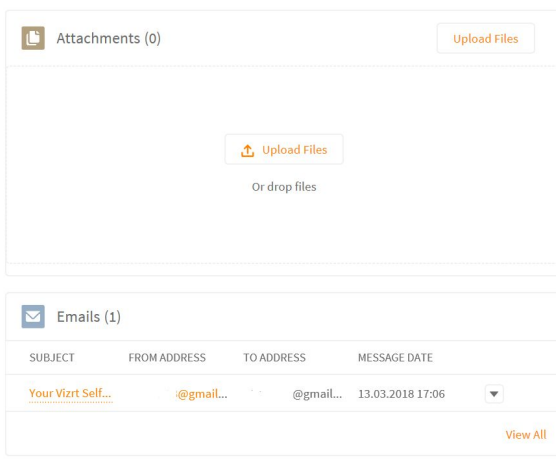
Attachments (0)

Upload Files

Upload Files

Or drop files

Emails (1)

| SUBJECT | FROM ADDRESS | TO ADDRESS | MESSAGE DATE |
|---|---|---|---|
| Your Vizrt Self... | @gmail... | @gmail... | 13.03.2018 17:06 |

View All